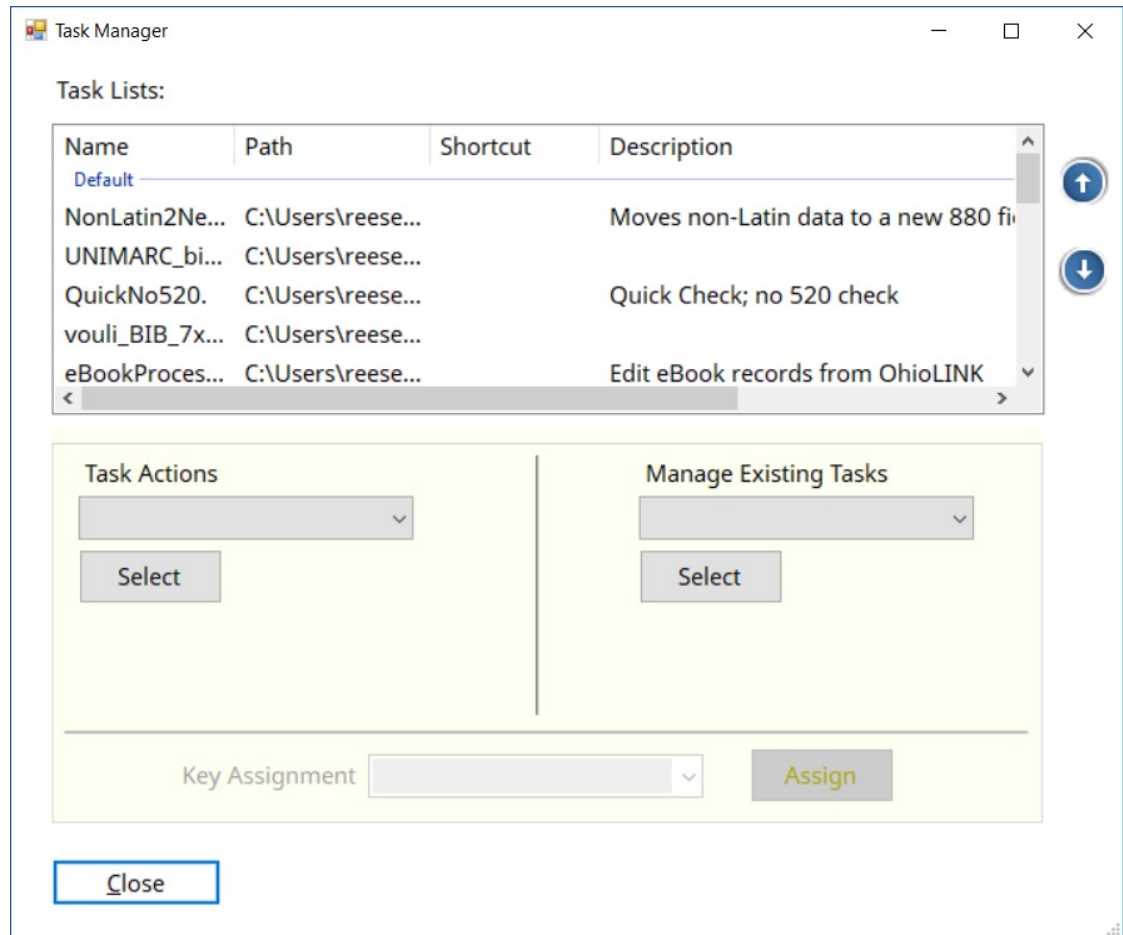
Task Manager

Task Lists:

| Name | Path | Shortcut | Description |
|---|---|---|---|
| Default | | | |
| NonLatin2Ne... | C:\Users\reese... | | Moves non-Latin data to a new 880 fi |
| UNIMARC_bi... | C:\Users\reese... | | |
| QuickNo520. | C:\Users\reese... | | Quick Check; no 520 check |
| vouli_BIB_7x... | C:\Users\reese... | | |
| eBookProces... | C:\Users\reese... | | Edit eBook records from OhioLINK |

Task Actions

Select

Manage Existing Tasks

Select

Key Assignment

Assign

Close